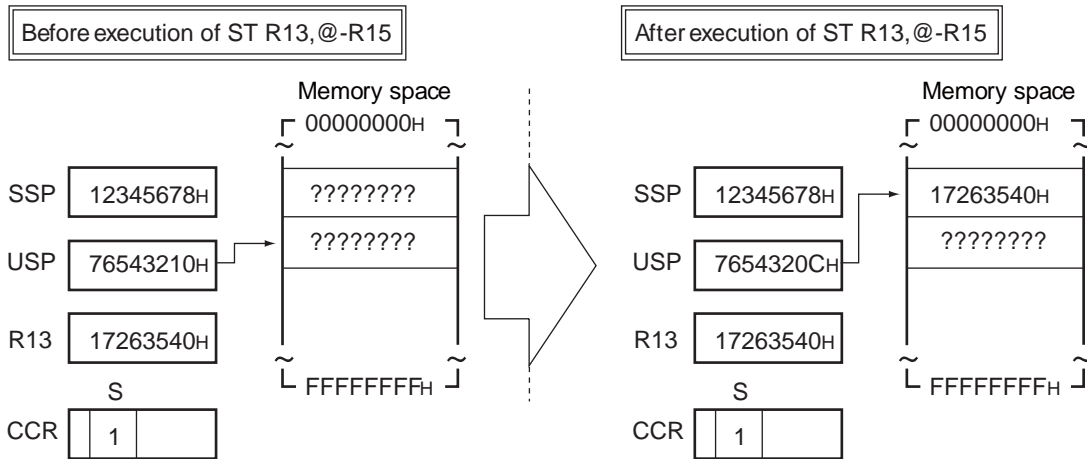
Before execution of ST R13, @-R15

Memory space
00000000H

SSP 12345678H
????????
USP 76543210H
????????
R13 17263540H
FFFFFFFFH
S
CCR 1

After execution of ST R13, @-R15

Memory space
00000000H

SSP 12345678H
17263540H
USP 7654320CH
????????
R13 17263540H
FFFFFFFFH
S
CCR 1